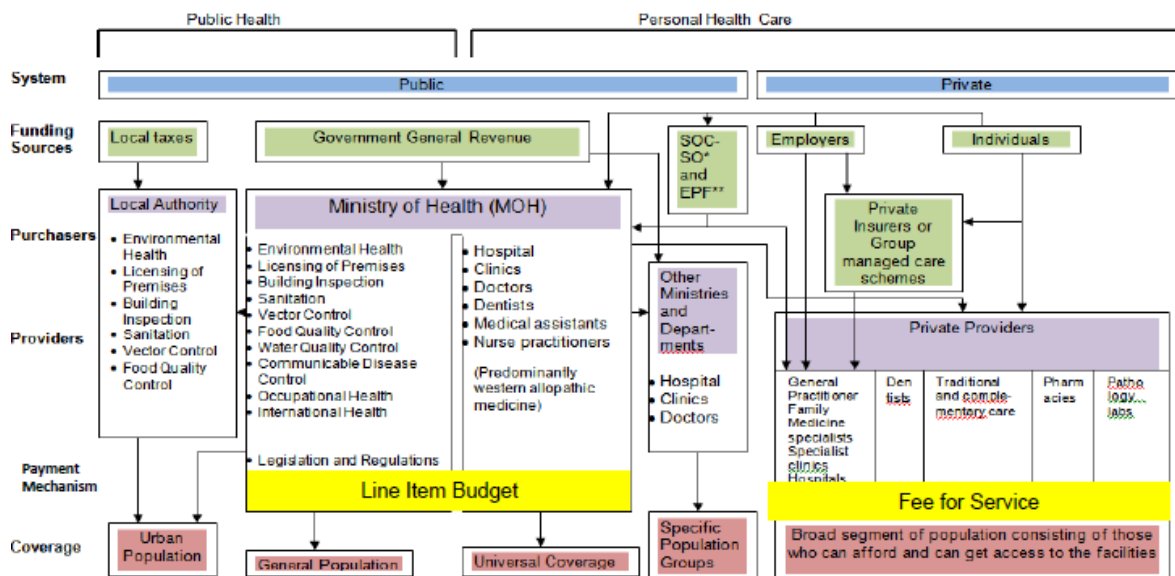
Public Health

Personal Health Care

System

Public

Private

Funding Sources

Local taxes

Government General Revenue

SOC-SO* and EPF**

Employers

Individuals

Local Authority

Ministry of Health (MOH)

Private Insurers or Group managed care schemes

Purchasers

- Environmental Health
- Licensing of Premises
- Building Inspection
- Sanitation
- Vector Control
- Food Quality Control

- Environmental Health
- Licensing of Premises
- Building Inspection
- Sanitation
- Vector Control
- Food Quality Control
- Water Quality Control
- Communicable Disease Control
- Occupational Health
- International Health

- Hospital
- Clinics
- Doctors
- Dentists
- Medical assistants
- Nurse practitioners

(Predominantly western allopathic medicine)

Other Ministries and Departments

- Hospital
- Clinics
- Doctors

Providers

Private Providers

| General Practitioner Family Medicine specialists Specialist clinics Hospitals | Dentists | Traditional and complementary care | Pharmacies | Pathology labs |
|---|---|---|---|---|

Payment Mechanism

- Legislation and Regulations

Line Item Budget

Fee for Service

Coverage

Urban Population

General Population

Universal Coverage

Specific Population Groups

Broad segment of population consisting of those who can afford and can get access to the facilities